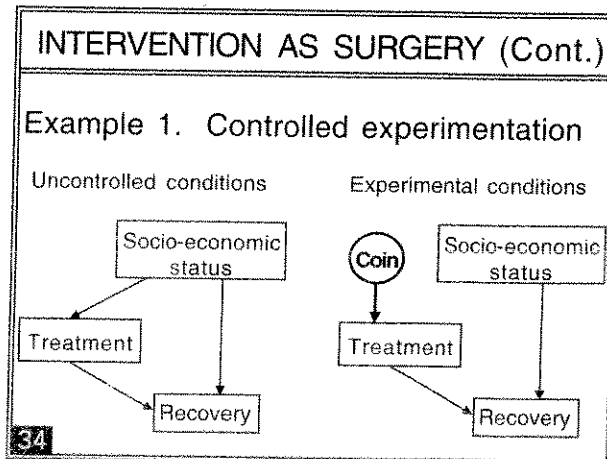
INTERVENTION AS SURGERY (Cont.)

Example 1. Controlled experimentation

Uncontrolled conditions

Socio-economic status

Treatment

Recovery

Experimental conditions

Coin

Socio-economic status

Treatment

Recovery

34